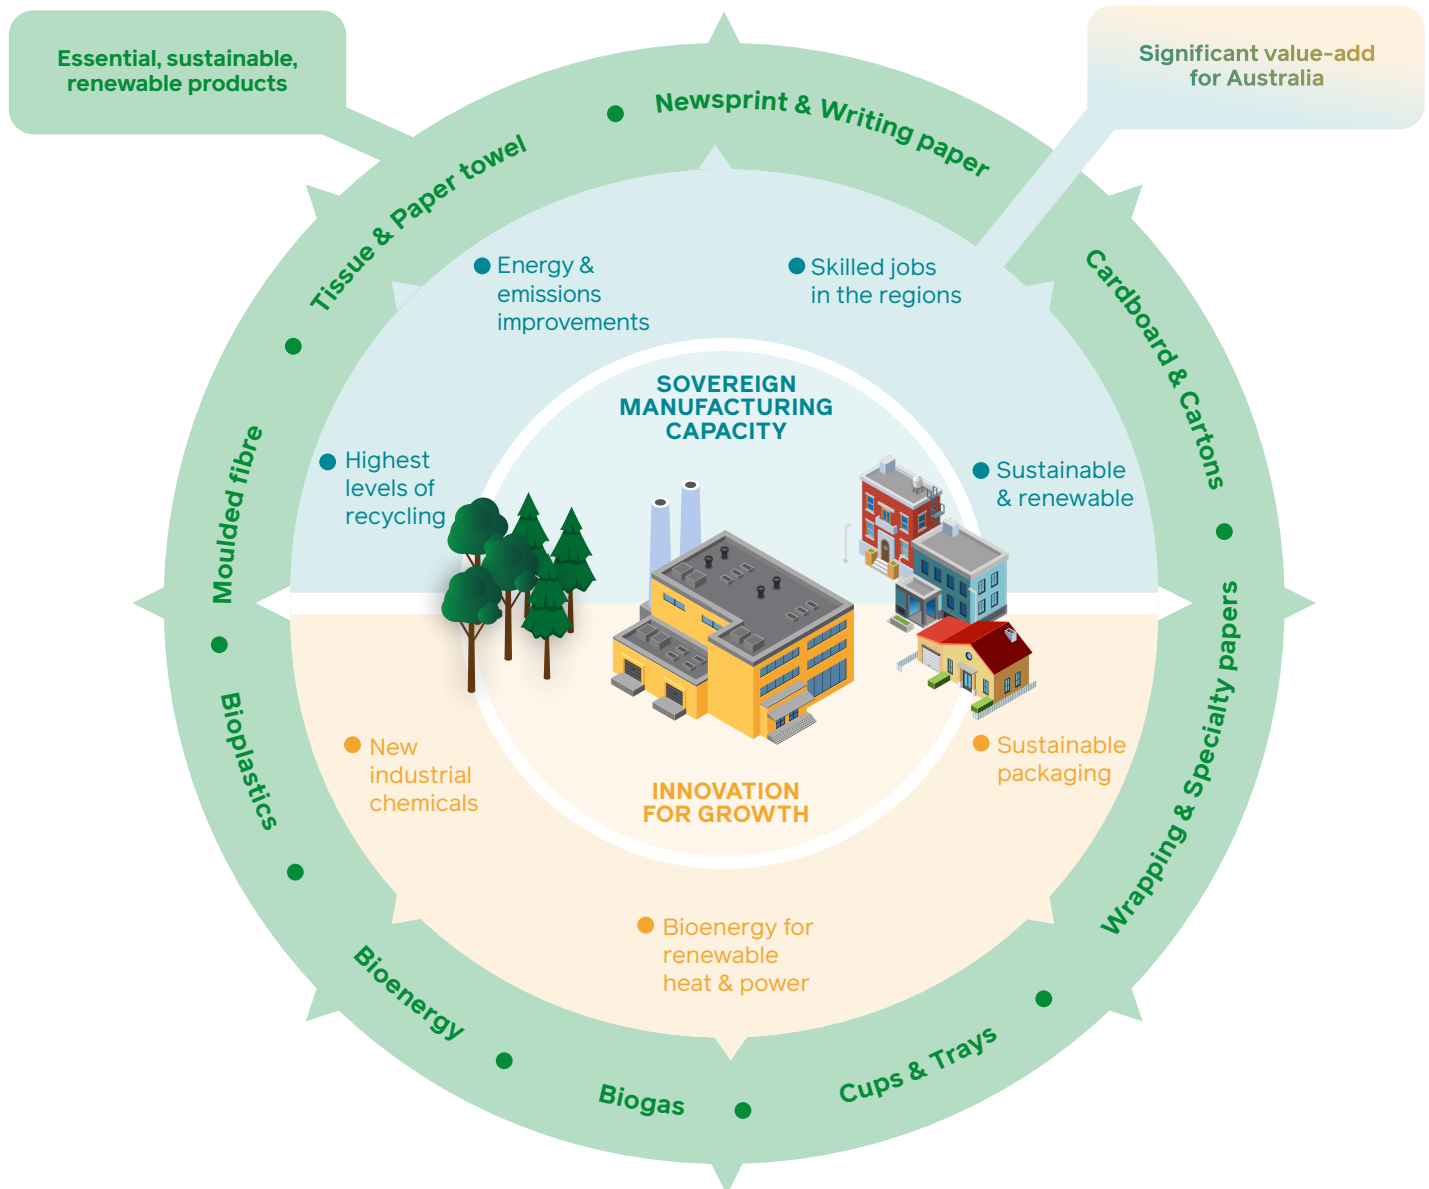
Essential, sustainable, renewable products

Significant value-add for Australia

Newsprint & Writing paper

Cardboard & Cartons

Wrapping & Specialty papers

Cups & Trays

Biogas

Bioenergy

Bioplastics

Moulded fibre

Tissue & Paper towel

Energy & emissions improvements

Skilled jobs in the regions

Highest levels of recycling

Sustainable & renewable

SOVEREIGN MANUFACTURING CAPACITY

INNOVATION FOR GROWTH

New industrial chemicals

Sustainable packaging

Bioenergy for renewable heat & power